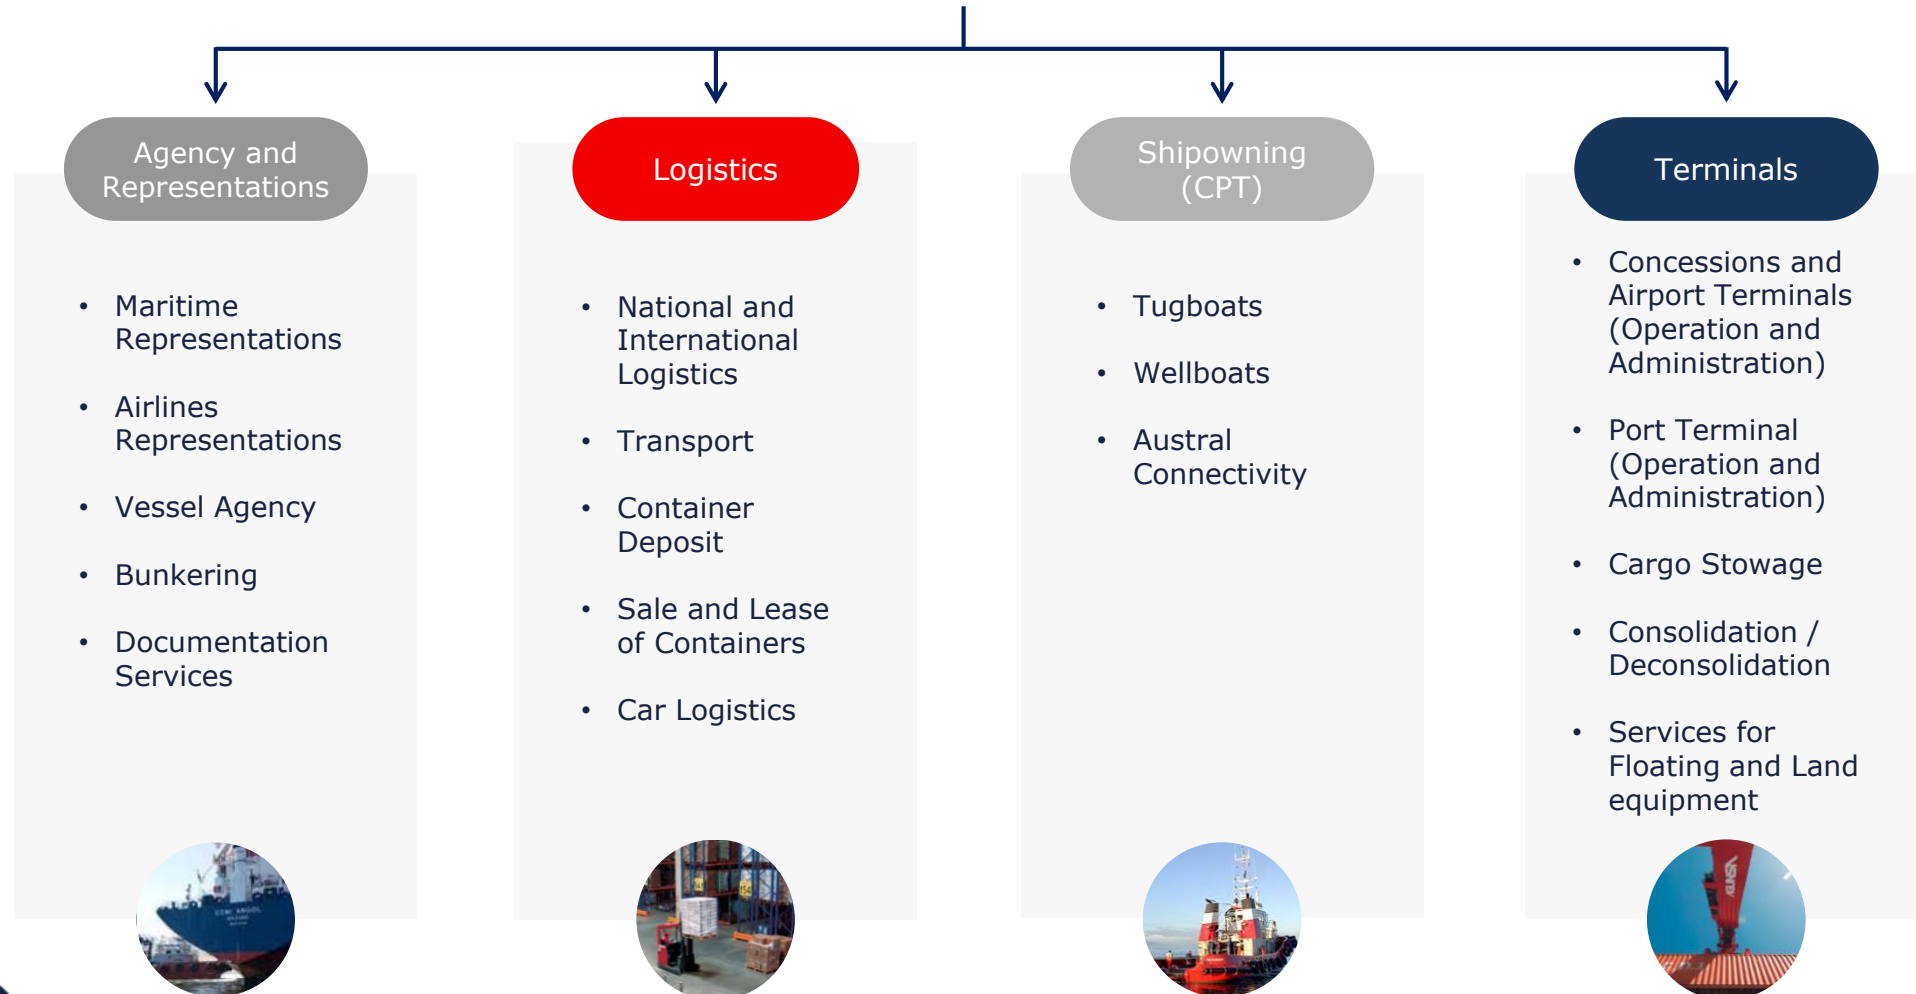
Agency and Representations

- Maritime Representations
- Airlines Representations
- Vessel Agency
- Bunkering
- Documentation Services

Logistics

- National and International Logistics
- Transport
- Container Deposit
- Sale and Lease of Containers
- Car Logistics

Shipowning (CPT)

- Tugboats
- Wellboats
- Austral Connectivity

Terminals

- Concessions and Airport Terminals (Operation and Administration)
- Port Terminal (Operation and Administration)
- Cargo Stowage
- Consolidation / Deconsolidation
- Services for Floating and Land equipment